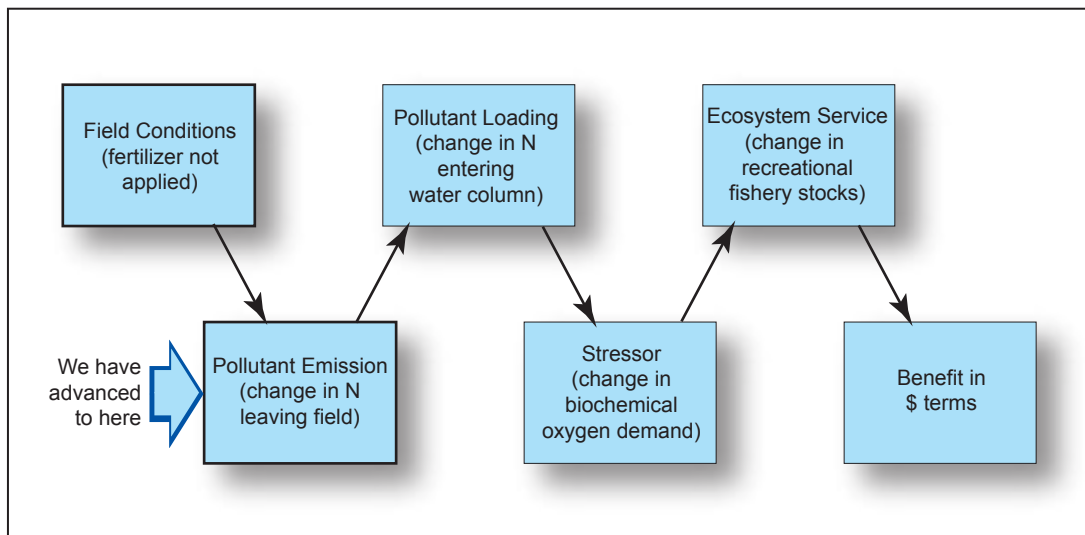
Field Conditions (fertilizer not applied)

Pollutant Emission (change in N leaving field)

We have advanced to here

Pollutant Loading (change in N entering water column)

Stressor (change in biochemical oxygen demand)

Ecosystem Service (change in recreational fishery stocks)

Benefit in $ terms